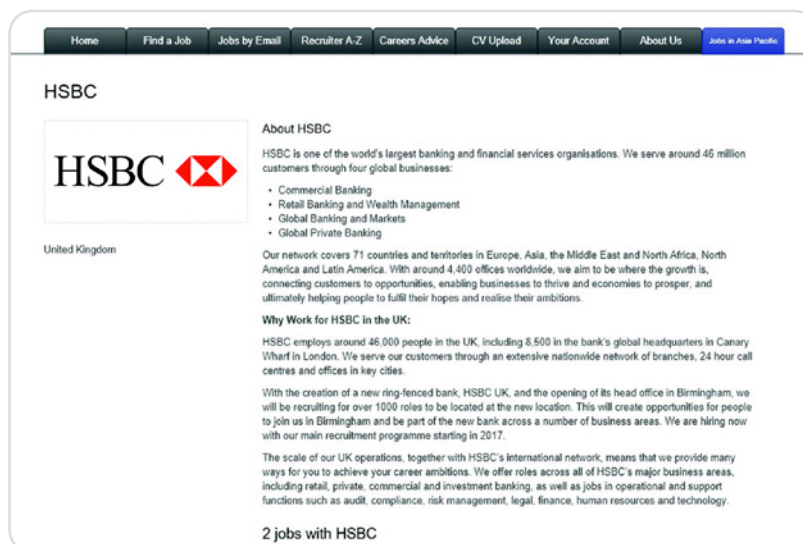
Home | Find a Job | Jobs by Email | Recruiter A-Z | Careers Advice | CV Upload | Your Account | About Us | Jobs in Asia Pacific

HSBC

HSBC

United Kingdom

About HSBC

HSBC is one of the world's largest banking and financial services organisations. We serve around 46 million customers through four global businesses:

- Commercial Banking
- Retail Banking and Wealth Management
- Global Banking and Markets
- Global Private Banking

Our network covers 71 countries and territories in Europe, Asia, the Middle East and North Africa, North America and Latin America. With around 4,400 offices worldwide, we aim to be where the growth is, connecting customers to opportunities, enabling businesses to thrive and economies to prosper, and ultimately helping people to fulfil their hopes and realise their ambitions.

Why Work for HSBC in the UK:

HSBC employs around 46,000 people in the UK, including 8,500 in the bank's global headquarters in Canary Wharf in London. We serve our customers through an extensive nationwide network of branches, 24 hour call centres and offices in key cities.

With the creation of a new ring-fenced bank, HSBC UK, and the opening of its head office in Birmingham, we will be recruiting for over 1000 roles to be located at the new location. This will create opportunities for people to join us in Birmingham and be part of the new bank across a number of business areas. We are hiring now with our main recruitment programme starting in 2017.

The scale of our UK operations, together with HSBC's international network, means that we provide many ways for you to achieve your career ambitions. We offer roles across all of HSBC's major business areas, including retail, private, commercial and investment banking, as well as jobs in operational and support functions such as audit, compliance, risk management, legal, finance, human resources and technology.

2 jobs with HSBC